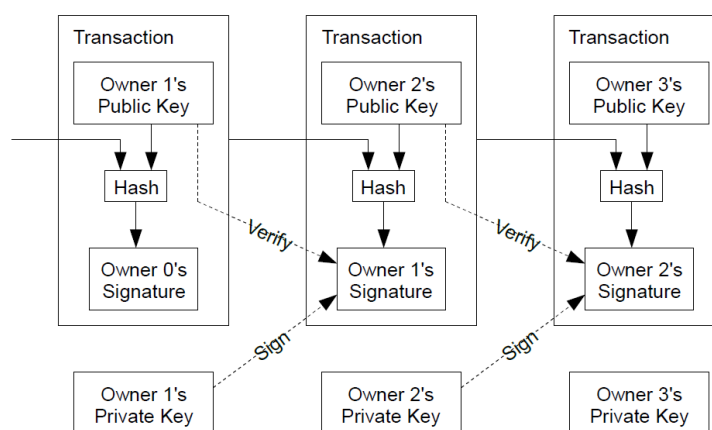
Transaction

Owner 1's Public Key

Hash

Owner 0's Signature

Transaction

Owner 2's Public Key

Hash

Owner 1's Signature

Transaction

Owner 3's Public Key

Hash

Owner 2's Signature

Verify

Verify

Sign

Sign

Owner 1's Private Key

Owner 2's Private Key

Owner 3's Private Key